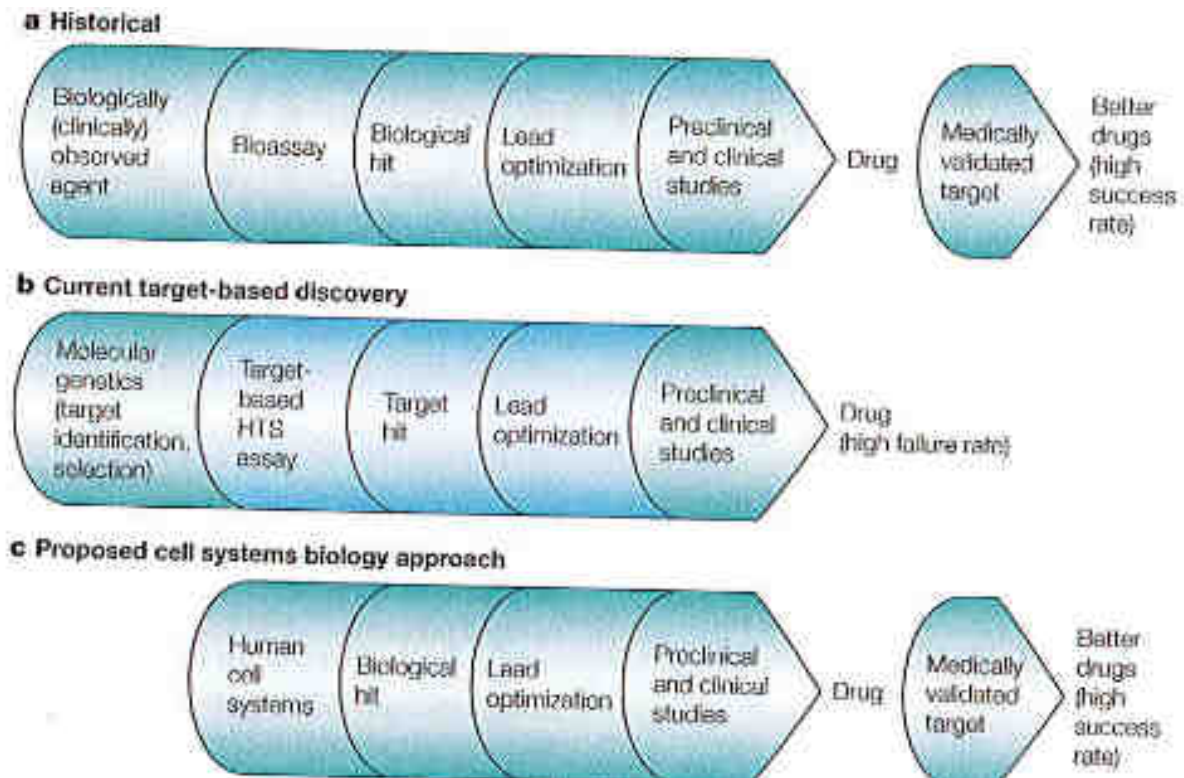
a Historical

Biologically (clinically) observed agent

Bioassay

Biological hit

Lead optimization

Preclinical and clinical studies

Drug

Medically validated target

Better drugs (high success rate)

b Current target-based discovery

Molecular genetics (target identification, selection)

Target-based HTS assay

Target hit

Lead optimization

Preclinical and clinical studies

Drug (high failure rate)

c Proposed cell systems biology approach

Human cell systems

Biological hit

Lead optimization

Preclinical and clinical studies

Drug

Medically validated target

Better drugs (high success rate)